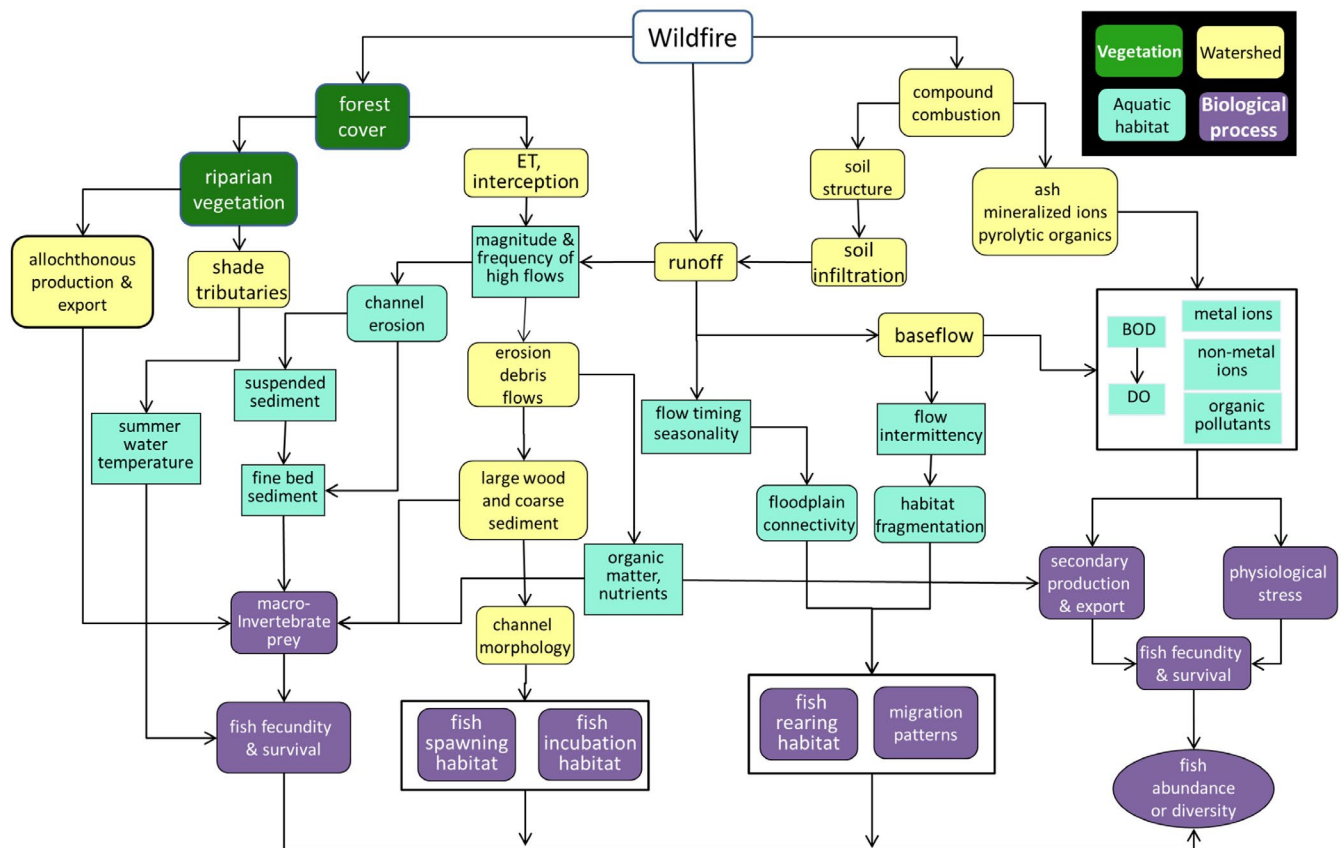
Wildfire

Vegetation
Watershed
Aquatic habitat
Biological process

forest cover
riparian vegetation
ET, interception
compound combustion
soil structure
soil infiltration
ash mineralized ions pyrolytic organics
allochthonous production & export
shade tributaries
magnitude & frequency of high flows
runoff
channel erosion
baseflow
BOD
DO
metal ions
non-metal ions
organic pollutants
suspended sediment
erosion debris flows
summer water temperature
flow timing seasonality
flow intermittency
fine bed sediment
large wood and coarse sediment
floodplain connectivity
habitat fragmentation
organic matter, nutrients
secondary production & export
physiological stress
macro-Invertebrate prey
channel morphology
fish fecundity & survival
fish fecundity & survival
fish spawning habitat
fish incubation habitat
fish rearing habitat
migration patterns
fish abundance or diversity